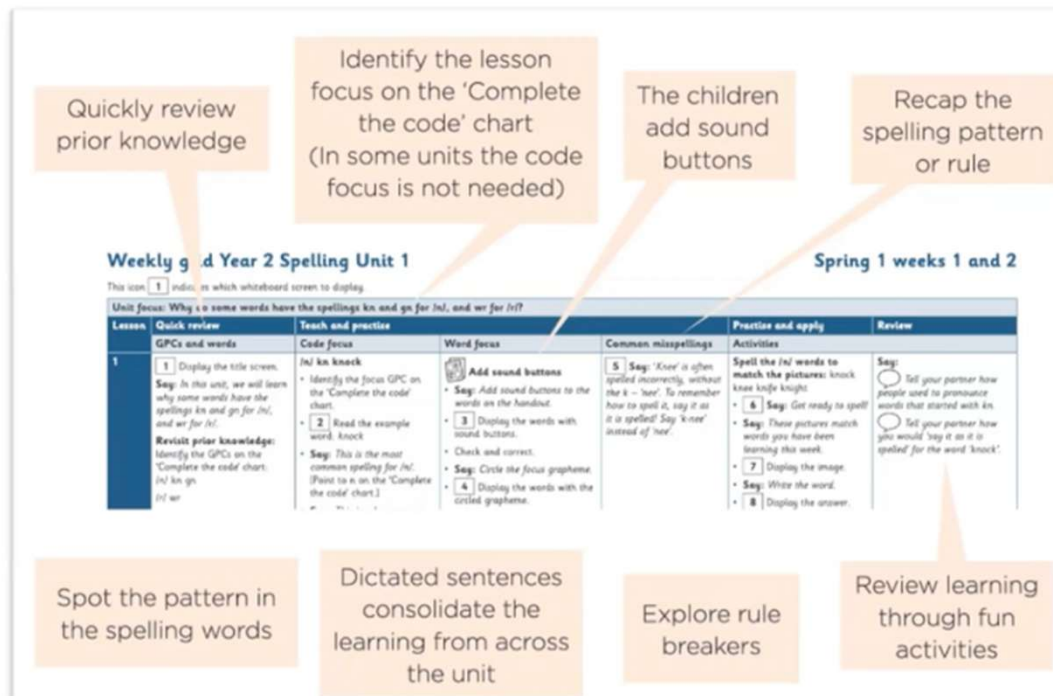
Quickly review prior knowledge

Identify the lesson focus on the 'Complete the code' chart (In some units the code focus is not needed)

The children add sound buttons

Recap the spelling pattern or rule

Weekly g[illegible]d Year 2 Spelling Unit 1

Spring 1 weeks 1 and 2

This icon 1 indic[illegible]s which whiteboard screen to display.

Unit focus: Why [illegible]o some words have the spellings kn and gn for /n/, and wr for /r/?

| Lesson | Quick review | Teach and practise | | | Practise and apply | Review |
|---|---|---|---|---|---|---|
| | GPCs and words | Code focus | Word focus | Common misspellings | Activities | |
| 1 | 1 Display the title screen. Say: In this unit, we will learn why some words have the spellings kn and gn for /n/, and wr for /r/. Revisit prior knowledge: Identify the GPCs on the 'Complete the code' chart: /n/ kn gn /r/ wr | /n/ kn knock • Identify the focus GPC on the 'Complete the code' chart. • 2 Read the example word: knock • Say: This is the most common spelling for /n/. [Point to n on the 'Complete the code' chart.] • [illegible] | Add sound buttons • Say: Add sound buttons to the words on the handout. • 3 Display the words with sound buttons. • Check and correct. • Say: Circle the focus grapheme. • 4 Display the words with the circled grapheme. | 5 Say: 'Knee' is often spelled incorrectly, without the k – 'nee'. To remember how to spell it, say it as it is spelled! Say 'k-nee' instead of 'nee'. | Spell the /n/ words to match the pictures: knock knee knife knight • 6 Say: Get ready to spell! • Say: These pictures match words you have been learning this week. • 7 Display the image. • Say: Write the word. • 8 Display the answer. | Say: Tell your partner how people used to pronounce words that started with kn. Tell your partner how you would 'say it as it is spelled' for the word 'knock'. |

Spot the pattern in the spelling words

Dictated sentences consolidate the learning from across the unit

Explore rule breakers

Review learning through fun activities